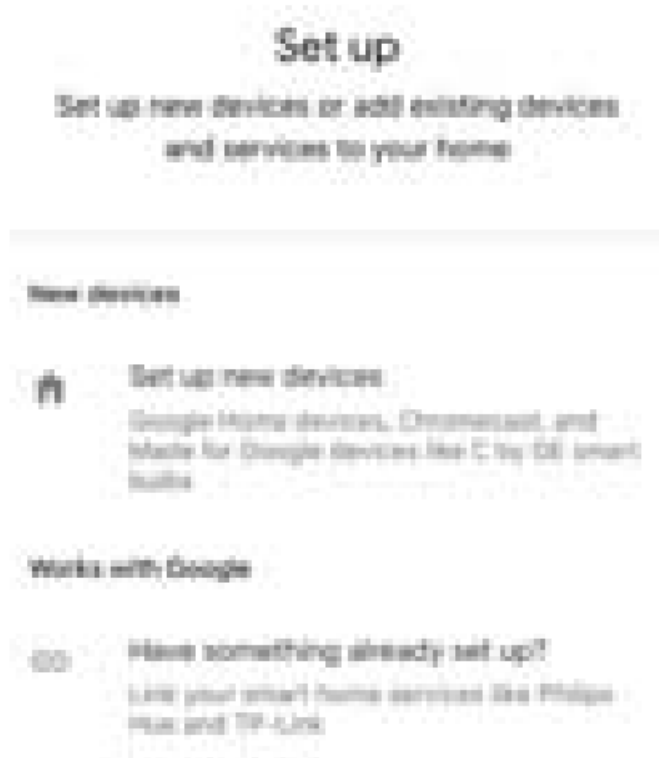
Set up

Set up new devices or add existing devices and services to your home

New devices

Set up new devices

Google Home devices, Chromecast, and Made for Google devices like C by GE smart bulbs

Works with Google

Have something already set up?

Link your smart home services like Philips Hue and TP-Link